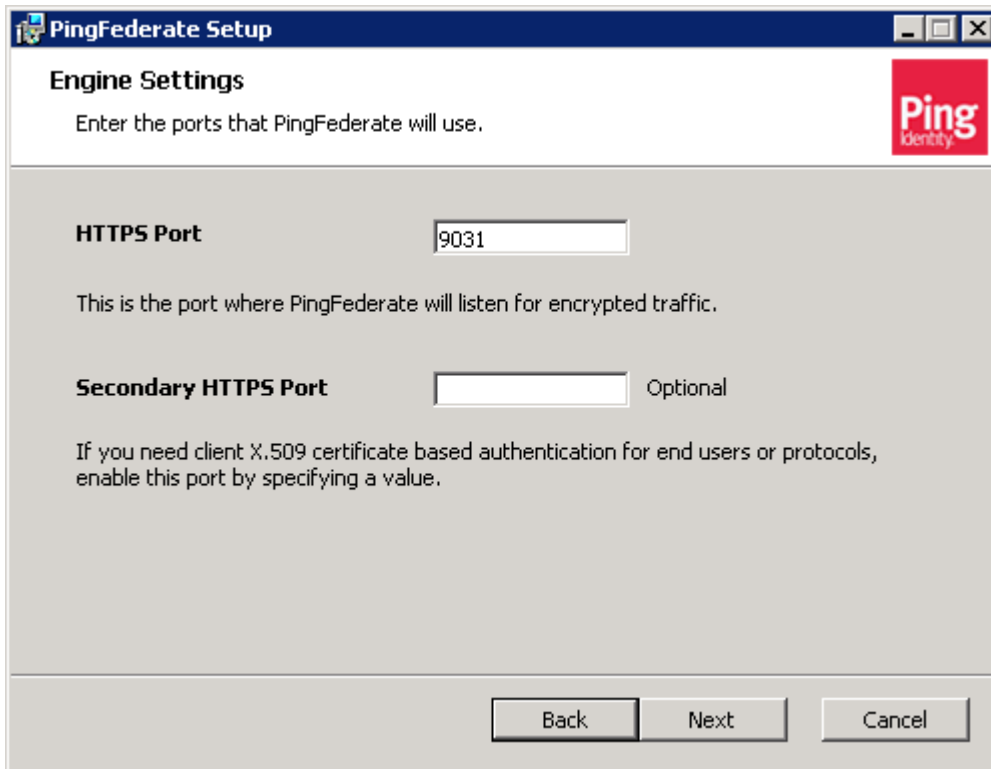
PingFederate Setup

Engine Settings

Enter the ports that PingFederate will use.

Ping Identity.

HTTPS Port 9031

This is the port where PingFederate will listen for encrypted traffic.

Secondary HTTPS Port Optional

If you need client X.509 certificate based authentication for end users or protocols, enable this port by specifying a value.

Back Next Cancel